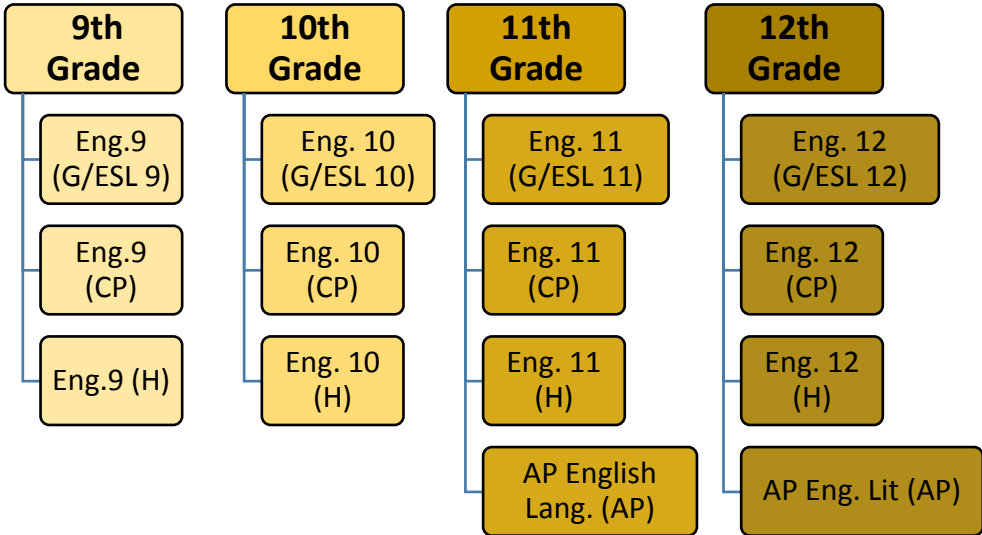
9th Grade

Eng.9 (G/ESL 9)

Eng.9 (CP)

Eng.9 (H)

10th Grade

Eng. 10 (G/ESL 10)

Eng. 10 (CP)

Eng. 10 (H)

11th Grade

Eng. 11 (G/ESL 11)

Eng. 11 (CP)

Eng. 11 (H)

AP English Lang. (AP)

12th Grade

Eng. 12 (G/ESL 12)

Eng. 12 (CP)

Eng. 12 (H)

AP Eng. Lit (AP)